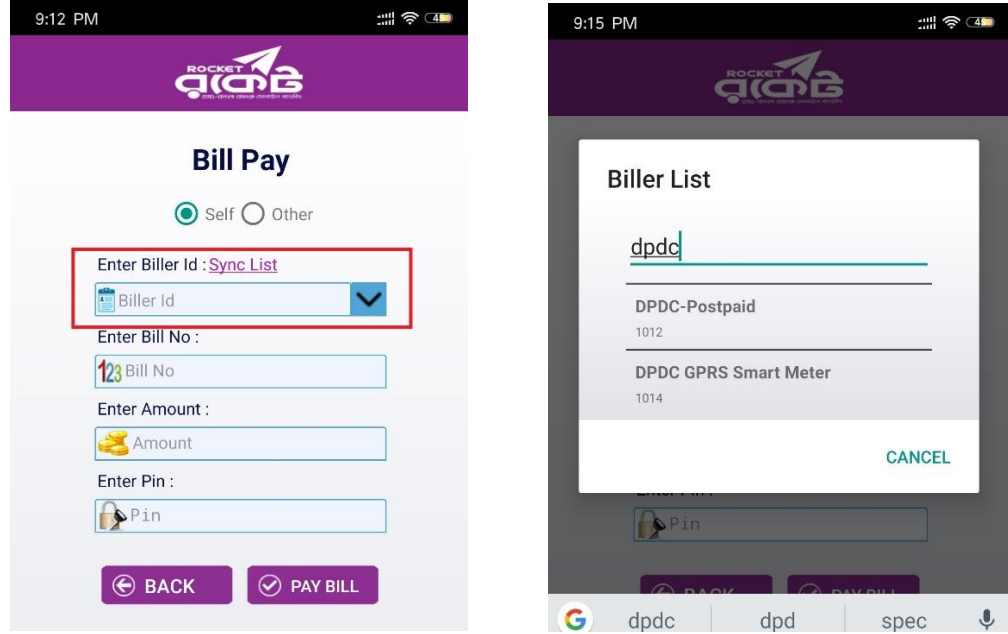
9:12 PM

ROCKET
রকেট

Bill Pay

Self Other

Enter Biller Id : Sync List

Biller Id

Enter Bill No :

123 Bill No

Enter Amount :

Amount

Enter Pin :

Pin

BACK PAY BILL

9:15 PM

ROCKET
রকেট

Biller List

dpdc

DPDC-Postpaid
1012

DPDC GPRS Smart Meter
1014

CANCEL

Pin

dpdc dpd spec